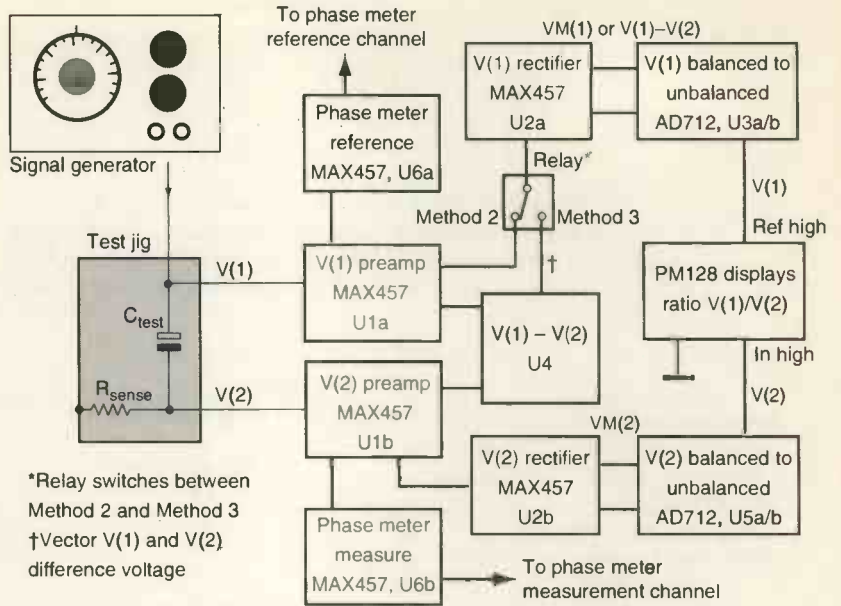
To phase meter reference channel

VM(1) or V(1)−V(2)

Signal generator

Phase meter reference MAX457, U6a

V(1) rectifier MAX457 U2a

V(1) balanced to unbalanced AD712, U3a/b

Relay*

Method 2

Method 3

V(1)

Ref high

Test jig

V(1)

$C_{test}$

V(1) preamp MAX457 U1a

†

PM128 displays ratio V(1)/V(2)

V(1) − V(2) U4

In high

$R_{sense}$

V(2)

V(2) preamp MAX457 U1b

VM(2)

V(2)

*Relay switches between Method 2 and Method 3

†Vector V(1) and V(2) difference voltage

V(2) rectifier MAX457 U2b

V(2) balanced to unbalanced AD712, U5a/b

Phase meter measure MAX457, U6b

To phase meter measurement channel